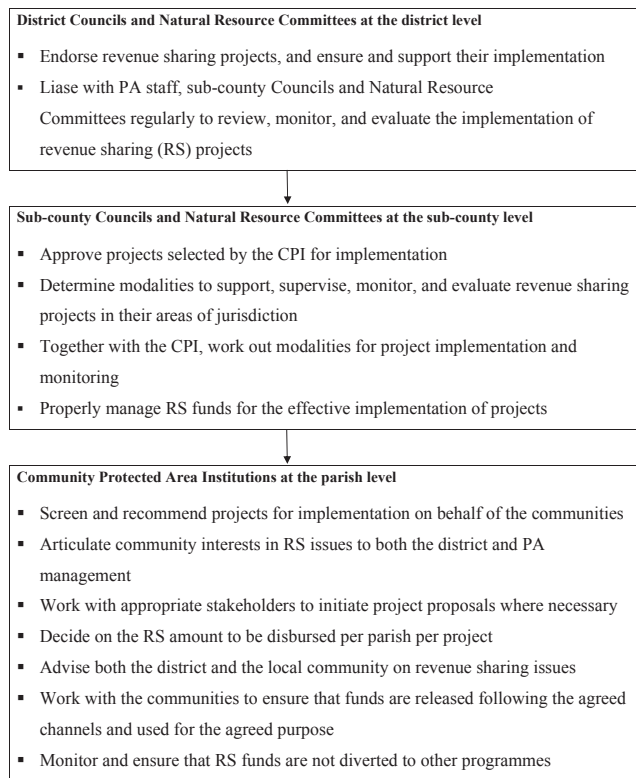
**District Councils and Natural Resource Committees at the district level**

- Endorse revenue sharing projects, and ensure and support their implementation
- Liase with PA staff, sub-county Councils and Natural Resource Committees regularly to review, monitor, and evaluate the implementation of revenue sharing (RS) projects

**Sub-county Councils and Natural Resource Committees at the sub-county level**

- Approve projects selected by the CPI for implementation
- Determine modalities to support, supervise, monitor, and evaluate revenue sharing projects in their areas of jurisdiction
- Together with the CPI, work out modalities for project implementation and monitoring
- Properly manage RS funds for the effective implementation of projects

**Community Protected Area Institutions at the parish level**

- Screen and recommend projects for implementation on behalf of the communities
- Articulate community interests in RS issues to both the district and PA management
- Work with appropriate stakeholders to initiate project proposals where necessary
- Decide on the RS amount to be disbursed per parish per project
- Advise both the district and the local community on revenue sharing issues
- Work with the communities to ensure that funds are released following the agreed channels and used for the agreed purpose
- Monitor and ensure that RS funds are not diverted to other programmes